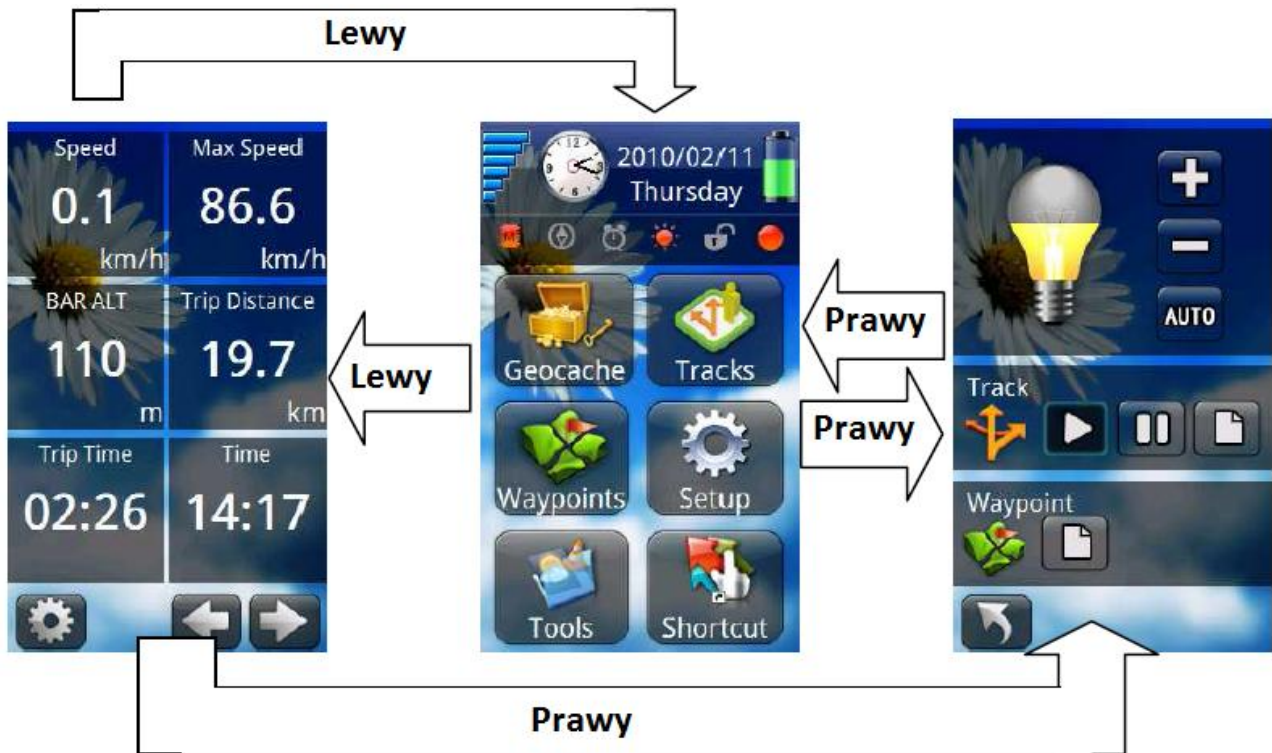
Lewy

Speed
0.1
km/h

Max Speed
86.6
km/h

BAR ALT
110
m

Trip Distance
19.7
km

Trip Time
02:26

Time
14:17

Lewy

2010/02/11
Thursday

Geocache
Tracks
Waypoints
Setup
Tools
Shortcut

Prawy

Prawy

AUTO

Track

Waypoint

Prawy